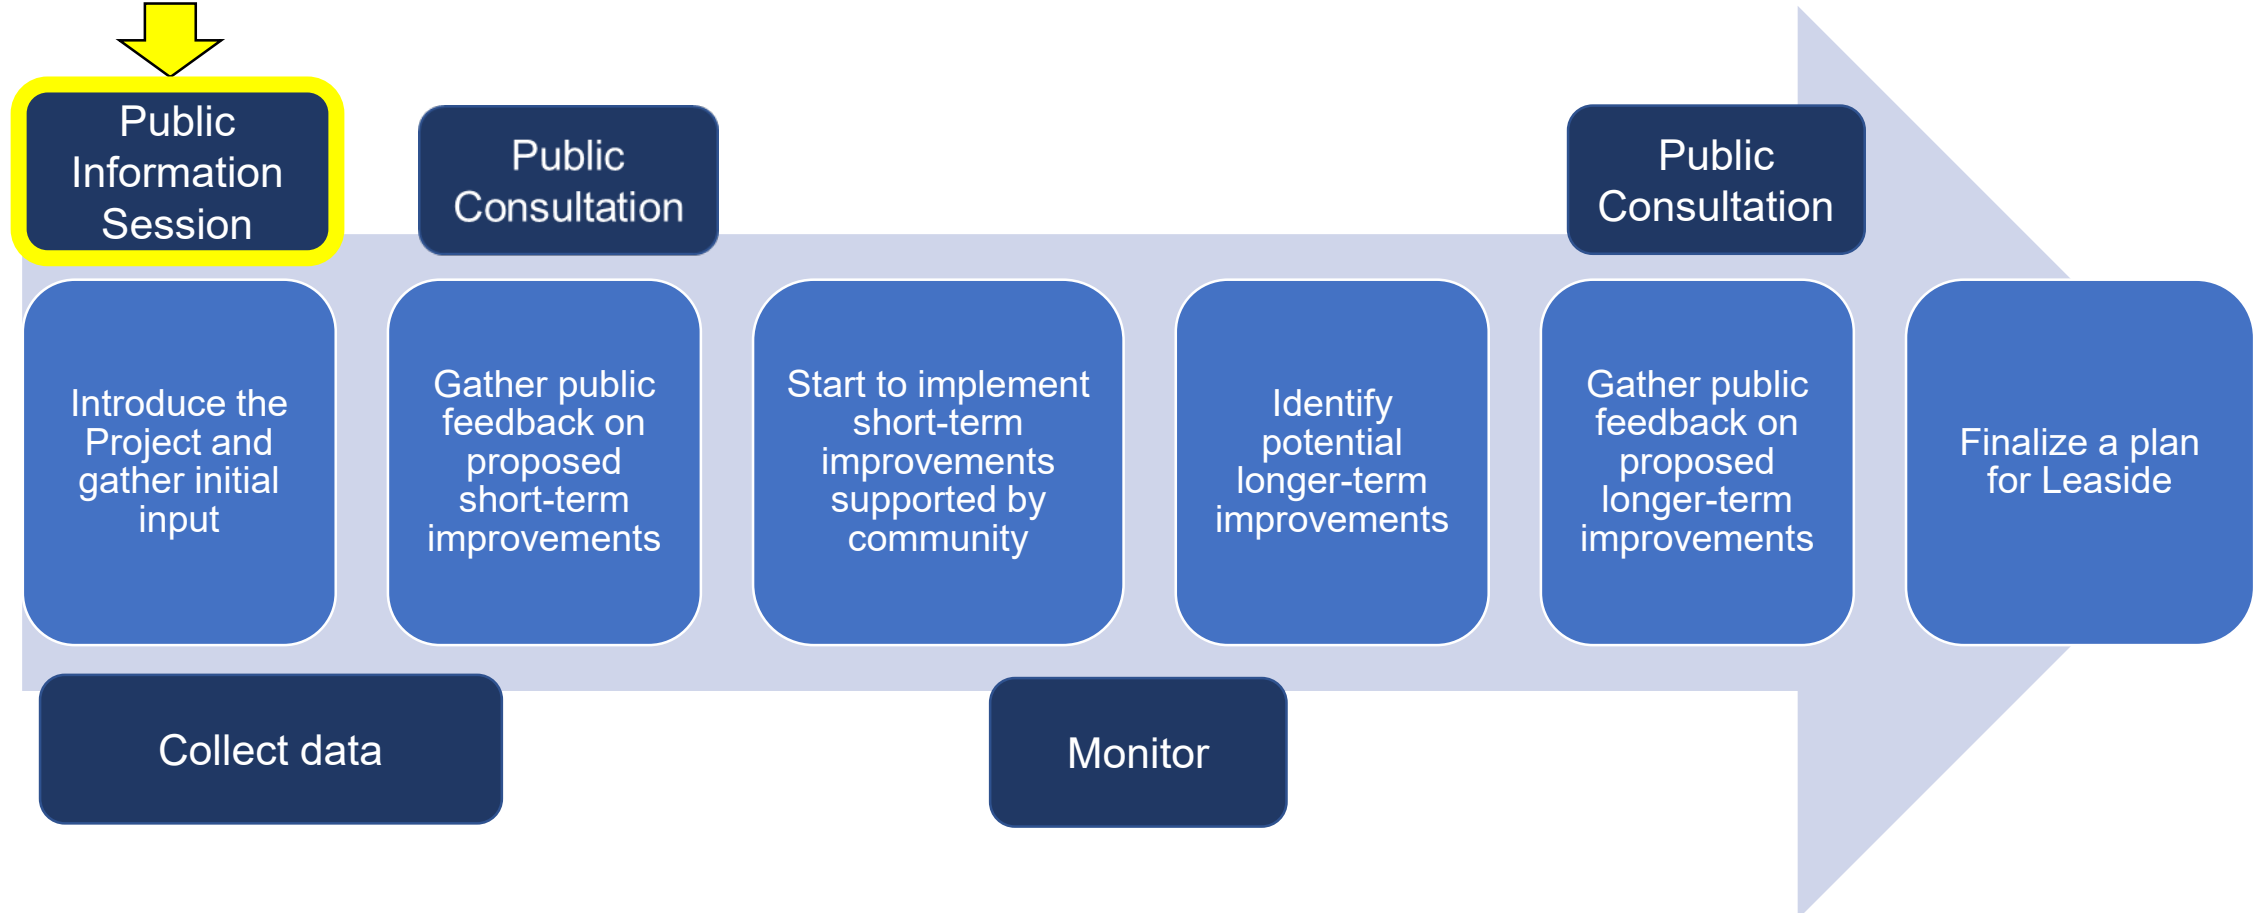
Public Information Session

Public Consultation

Public Consultation

Introduce the Project and gather initial input

Gather public feedback on proposed short-term improvements

Start to implement short-term improvements supported by community

Identify potential longer-term improvements

Gather public feedback on proposed longer-term improvements

Finalize a plan for Leaside

Collect data

Monitor